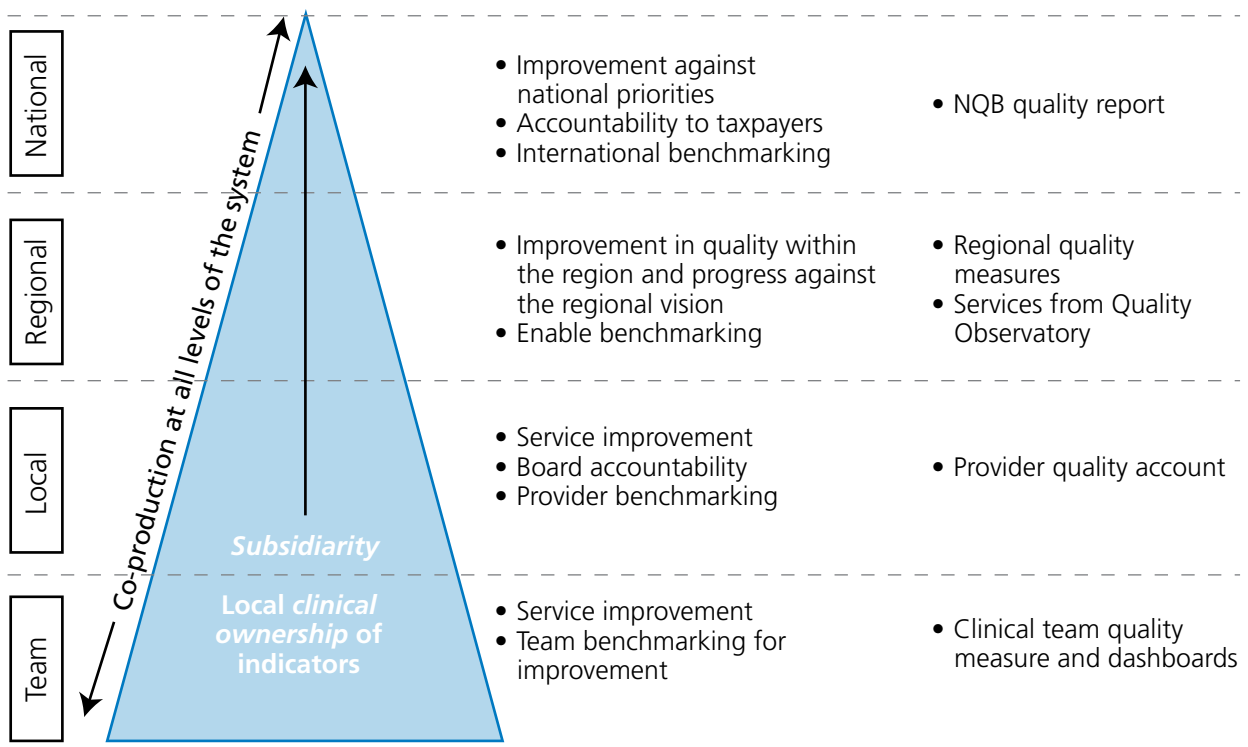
National

• Improvement against national priorities
• Accountability to taxpayers
• International benchmarking

• NQB quality report

Regional

• Improvement in quality within the region and progress against the regional vision
• Enable benchmarking

• Regional quality measures
• Services from Quality Observatory

Local

• Service improvement
• Board accountability
• Provider benchmarking

• Provider quality account

Team

• Service improvement
• Team benchmarking for improvement

• Clinical team quality measure and dashboards

Co-production at all levels of the system

Subsidiarity

Local *clinical ownership* of indicators